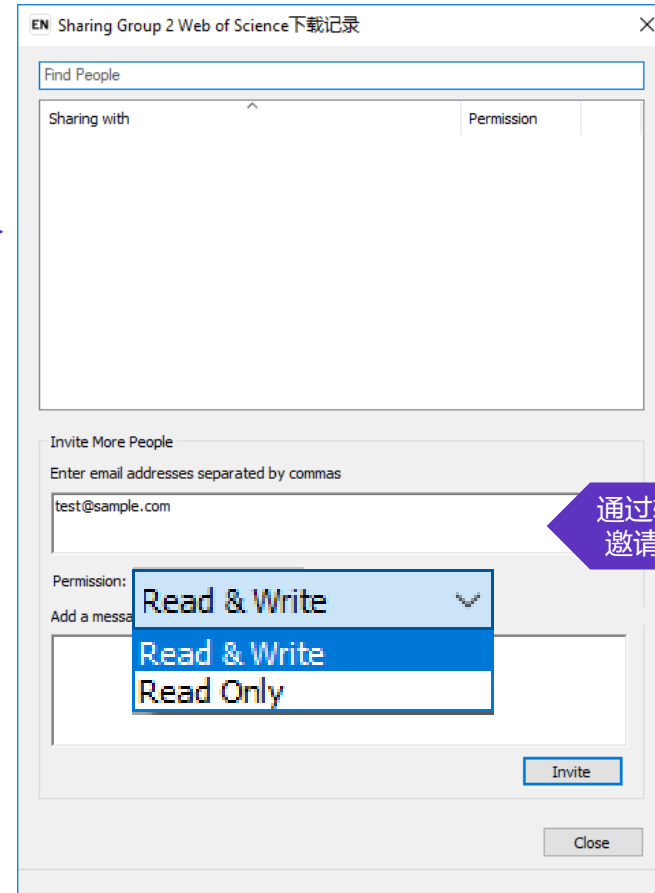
EN Sharing Group 2 Web of Science下载记录

Find People

| Sharing with | Permission |
|---|---|

Invite More People

Enter email addresses separated by commas

test@sample.com

通过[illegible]
邀请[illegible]

Permission: Read & Write

Read & Write
Read Only

Add a messa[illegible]

Invite

Close